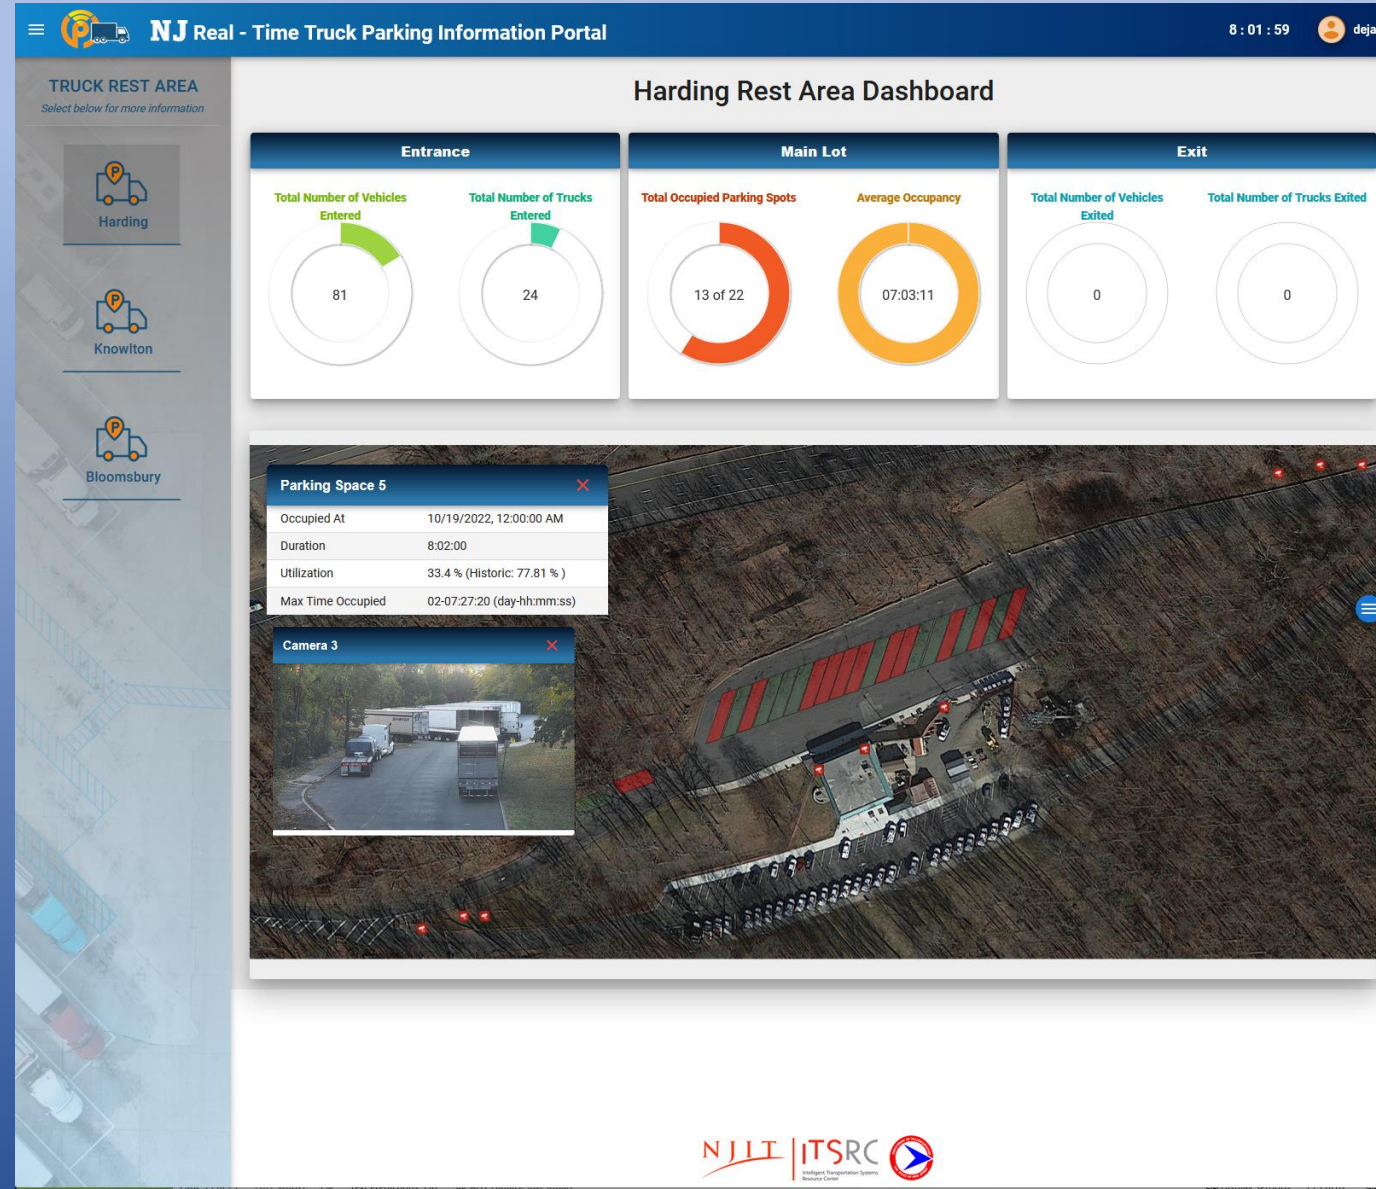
NJ Real - Time Truck Parking Information Portal

8 : 01 : 59

deja

TRUCK REST AREA

Select below for more information

Harding

Knowlton

Bloomsbury

Harding Rest Area Dashboard

Entrance

Total Number of Vehicles Entered

81

Total Number of Trucks Entered

24

Main Lot

Total Occupied Parking Spots

13 of 22

Average Occupancy

07:03:11

Exit

Total Number of Vehicles Exited

0

Total Number of Trucks Exited

0

Parking Space 5

| | |
|---|---|
| Occupied At | 10/19/2022, 12:00:00 AM |
| Duration | 8:02:00 |
| Utilization | 33.4 % (Historic: 77.81 % ) |
| Max Time Occupied | 02-07:27:20 (day-hh:mm:ss) |

Camera 3

NJIT | ITSRC

Intelligent Transportation Systems Resource Center